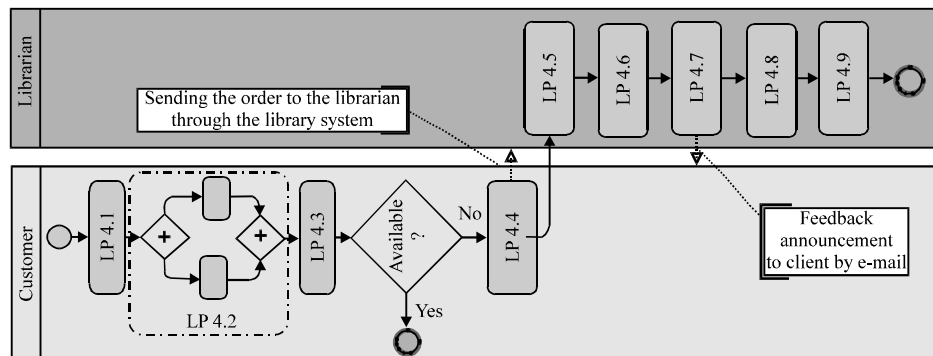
Librarian

Sending the order to the librarian through the library system

LP 4.5

LP 4.6

LP 4.7

LP 4.8

LP 4.9

Customer

LP 4.1

+

+

LP 4.2

LP 4.3

Available ?

No

Yes

LP 4.4

Feedback announcement to client by e-mail